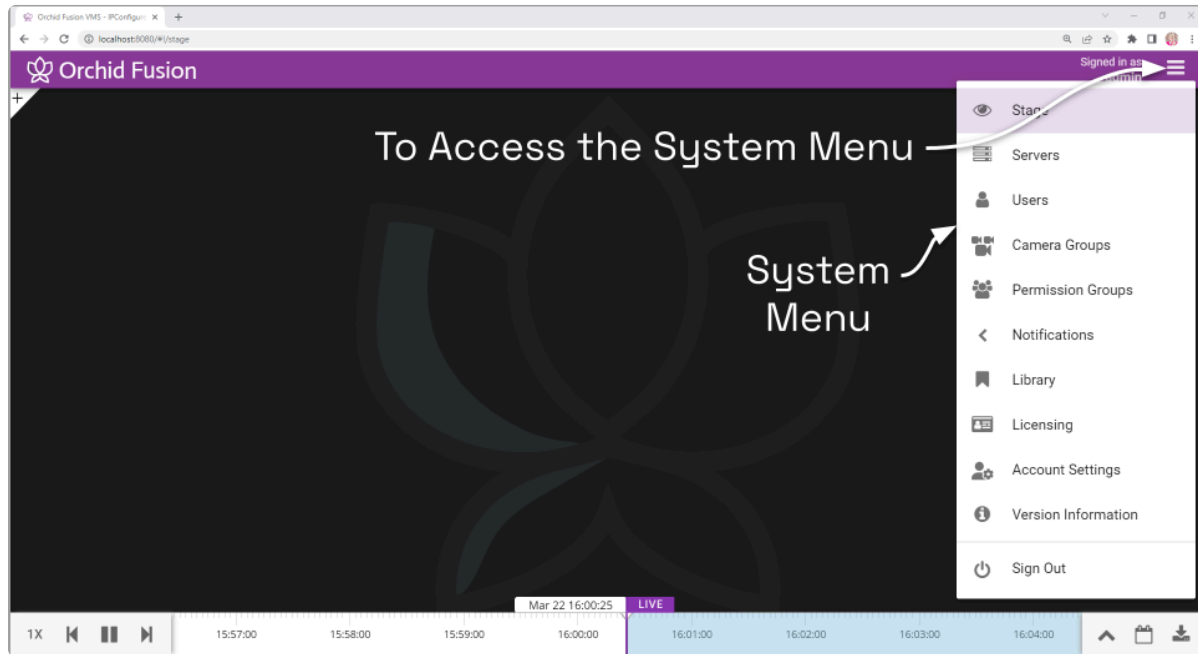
Orchid Fusion VMS - IPConfigur ×

localhost:8080/#!/stage

Orchid Fusion

Signed in as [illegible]

To Access the System Menu

System Menu

Stage

Servers

Users

Camera Groups

Permission Groups

Notifications

Library

Licensing

Account Settings

Version Information

Sign Out

Mar 22 16:00:25 LIVE

1X

15:57:00 15:58:00 15:59:00 16:00:00 16:01:00 16:02:00 16:03:00 16:04:00